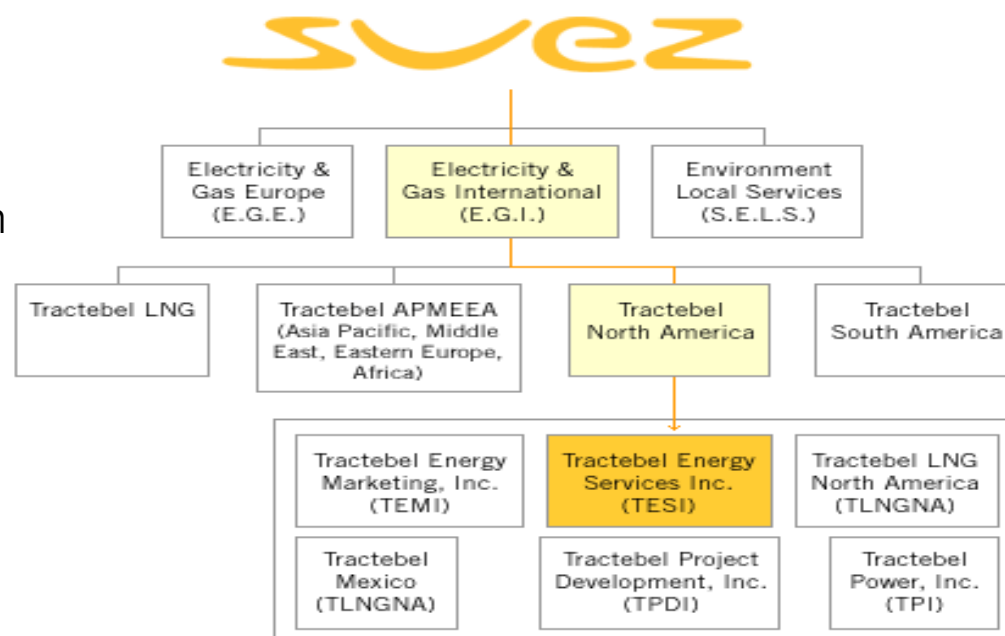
SUEZ

Electricity & Gas Europe (E.G.E.)

Electricity & Gas International (E.G.I.)

Environment Local Services (S.E.L.S.)

Tractebel LNG

Tractebel APMEEA (Asia Pacific, Middle East, Eastern Europe, Africa)

Tractebel North America

Tractebel South America

Tractebel Energy Marketing, Inc. (TEMI)

Tractebel Energy Services Inc. (TESI)

Tractebel LNG North America (TLNGNA)

Tractebel Mexico (TLNGNA)

Tractebel Project Development, Inc. (TPDI)

Tractebel Power, Inc. (TPI)